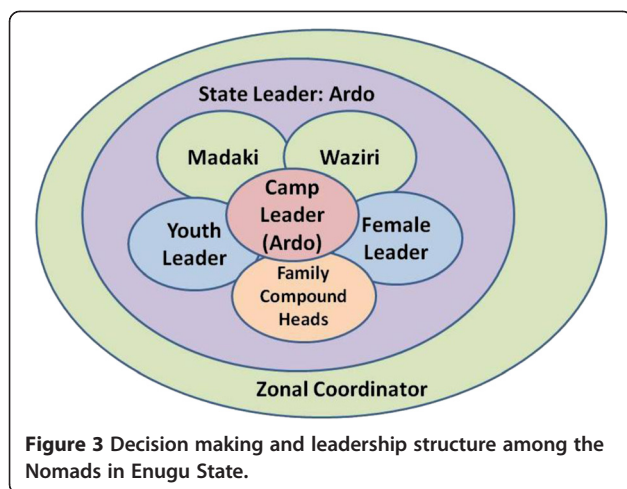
State Leader: Ardo

Madaki

Waziri

Camp Leader (Ardo)

Youth Leader

Female Leader

Family Compound Heads

Zonal Coordinator

**Figure 3** Decision making and leadership structure among the Nomads in Enugu State.